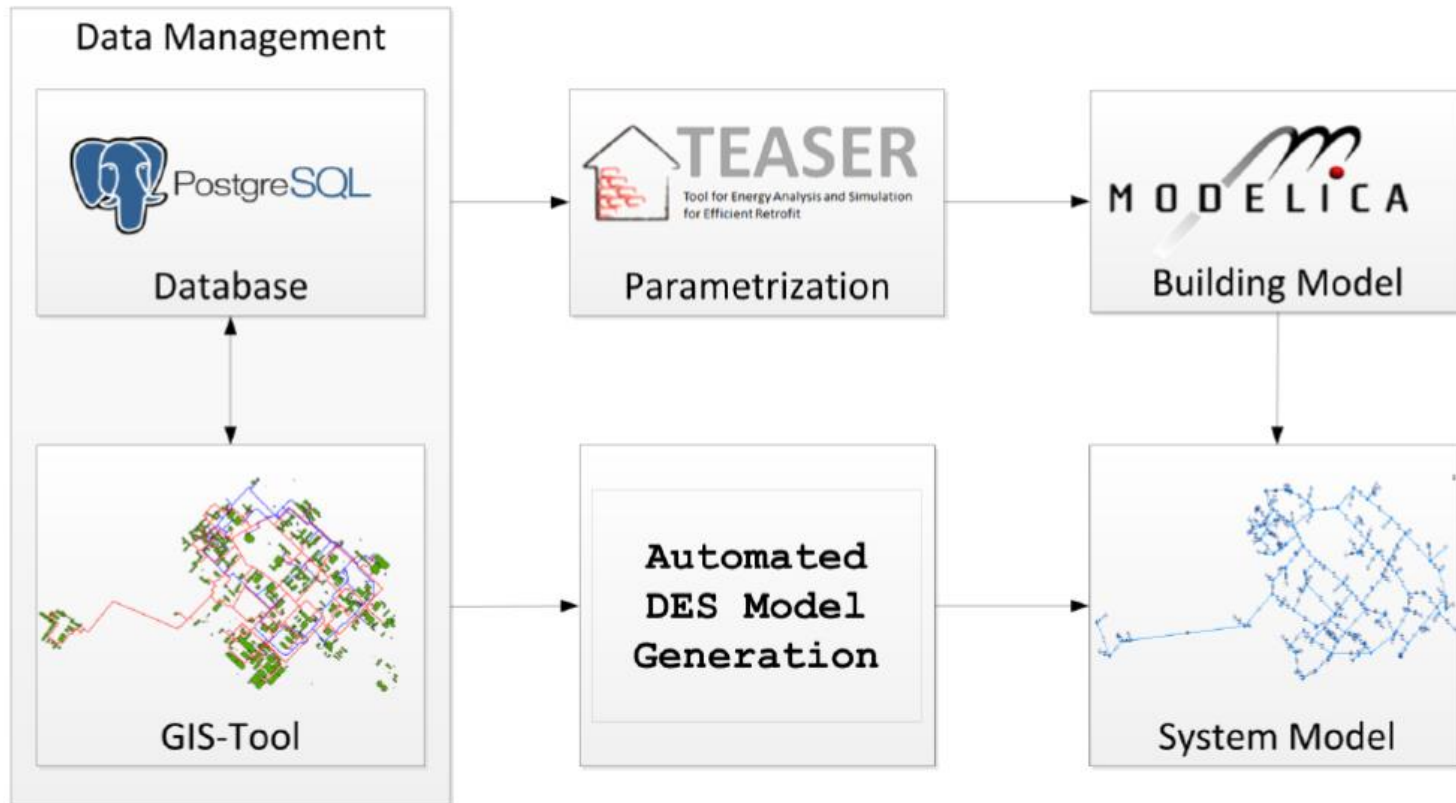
Data Management

PostgreSQL

Database

GIS-Tool

TEASER
Tool for Energy Analysis and Simulation for Efficient Retrofit

Parametrization

Automated DES Model Generation

MODELICA

Building Model

System Model